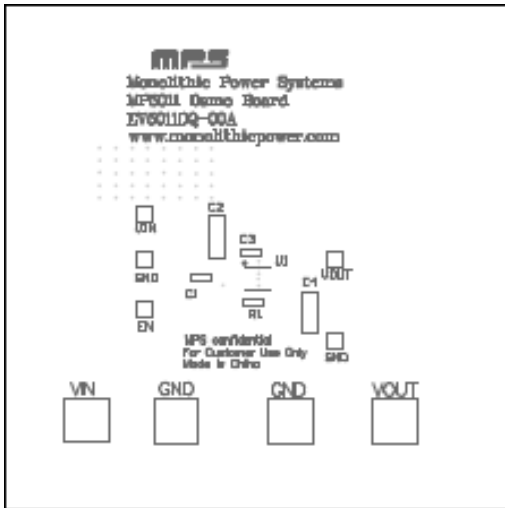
MPS

Monolithic Power Systems
MP6011 Demo Board
EV6011DQ-00A
www.monolithicpower.com

C2

VIN

C3

U1

GND

VOUT

C1

C4

R1

EN

MPS confidential
For Customer Use Only
Made in China

GND

VIN

GND

GND

VOUT